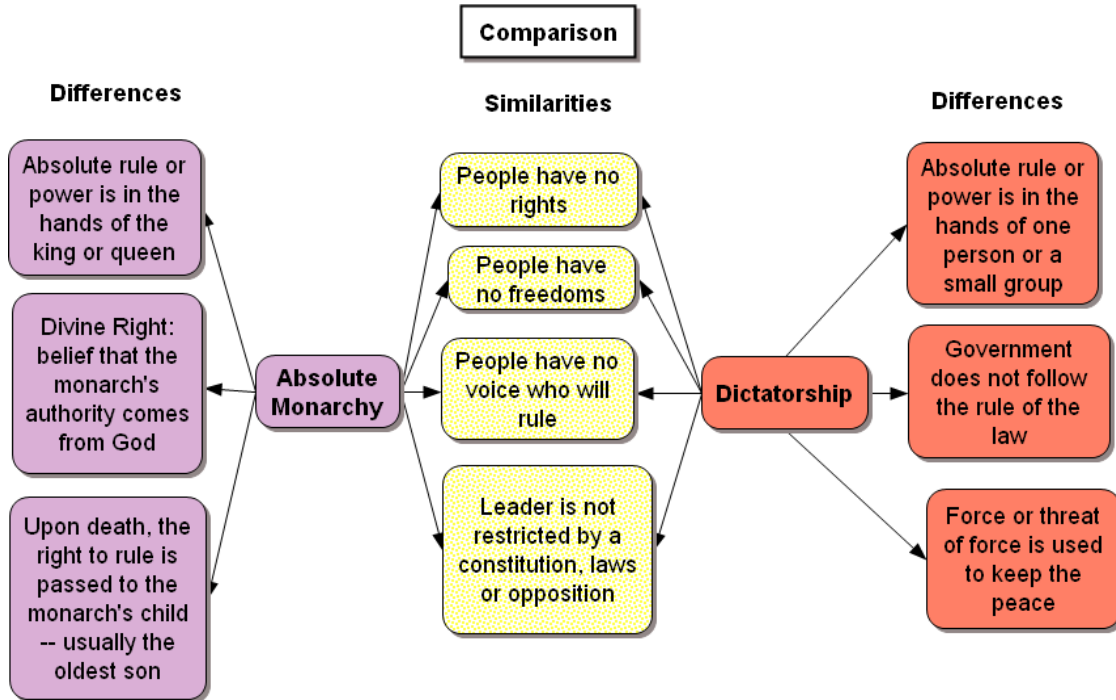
Comparison

Differences

Absolute rule or power is in the hands of the king or queen

Divine Right: belief that the monarch's authority comes from God

Upon death, the right to rule is passed to the monarch's child -- usually the oldest son

Absolute Monarchy

Similarities

People have no rights

People have no freedoms

People have no voice who will rule

Leader is not restricted by a constitution, laws or opposition

Dictatorship

Differences

Absolute rule or power is in the hands of one person or a small group

Government does not follow the rule of the law

Force or threat of force is used to keep the peace